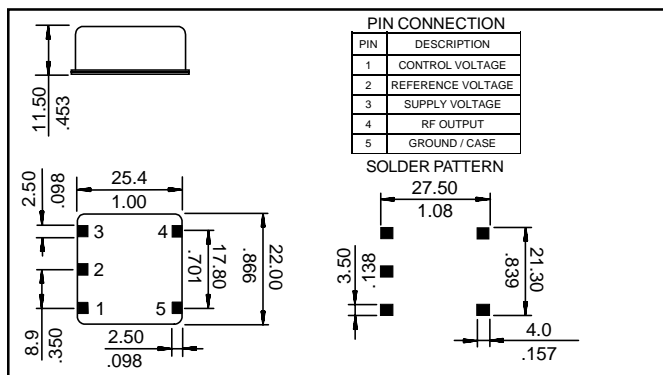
11.50
.453

PIN CONNECTION

| PIN | DESCRIPTION |
|---|---|
| 1 | CONTROL VOLTAGE |
| 2 | REFERENCE VOLTAGE |
| 3 | SUPPLY VOLTAGE |
| 4 | RF OUTPUT |
| 5 | GROUND / CASE |

SOLDER PATTERN

2.50
.098
25.4
1.00
3
4
2
1
5
17.80
.701
.866
22.00
8.9
.350
2.50
.098

27.50
1.08
3.50
.138
.839
21.30
4.0
.157